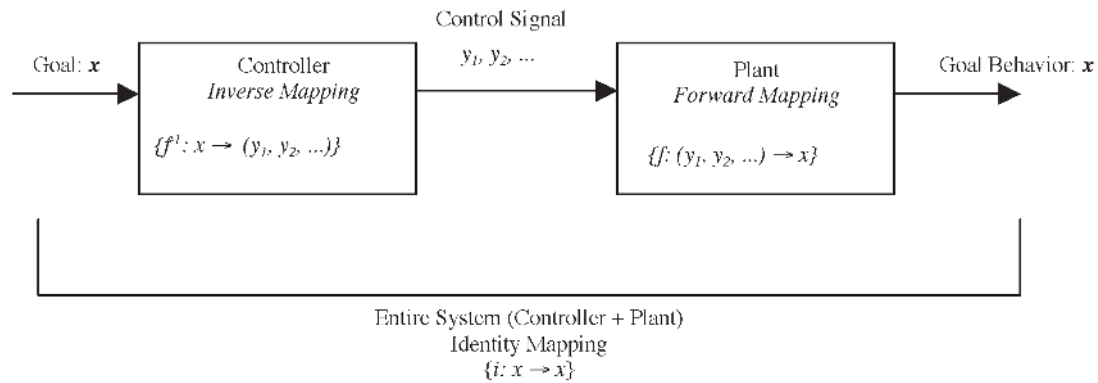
Control Signal

Goal: $\boldsymbol{x}$

Controller
*Inverse Mapping*

$\{f^{1}: x \rightarrow (y_1, y_2, \ldots)\}$

$y_1, y_2, \ldots$

Plant
*Forward Mapping*

$\{f: (y_1, y_2, \ldots) \rightarrow x\}$

Goal Behavior: $\boldsymbol{x}$

Entire System (Controller + Plant)
Identity Mapping
$\{i: x \rightarrow x\}$